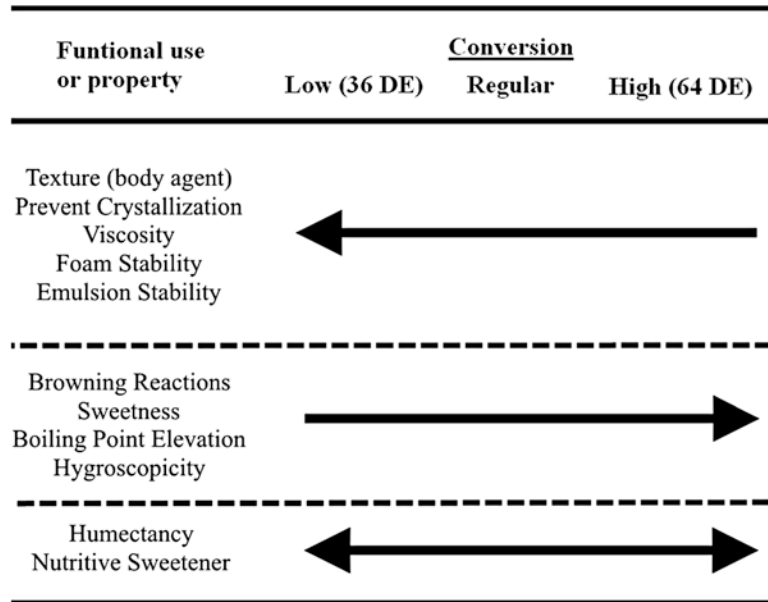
| Funtional use or property | Low (36 DE) | Regular | High (64 DE) |
|---|---|---|---|
| Texture (body agent) Prevent Crystallization Viscosity Foam Stability Emulsion Stability | | | |
| Browning Reactions Sweetness Boiling Point Elevation Hygroscopicity | | | |
| Humectancy Nutritive Sweetener | | | |

Conversion